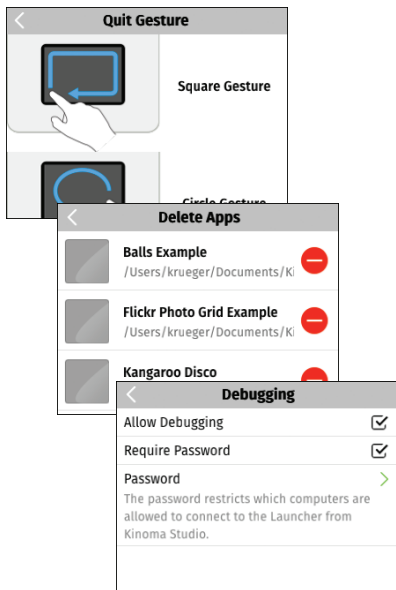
Quit Gesture

Square Gesture

Circle Gesture

Delete Apps

Balls Example
/Users/krueger/Documents/Ki

Flickr Photo Grid Example
/Users/krueger/Documents/Ki

Kangaroo Disco

Debugging

Allow Debugging

Require Password

Password
The password restricts which computers are allowed to connect to the Launcher from Kinoma Studio.